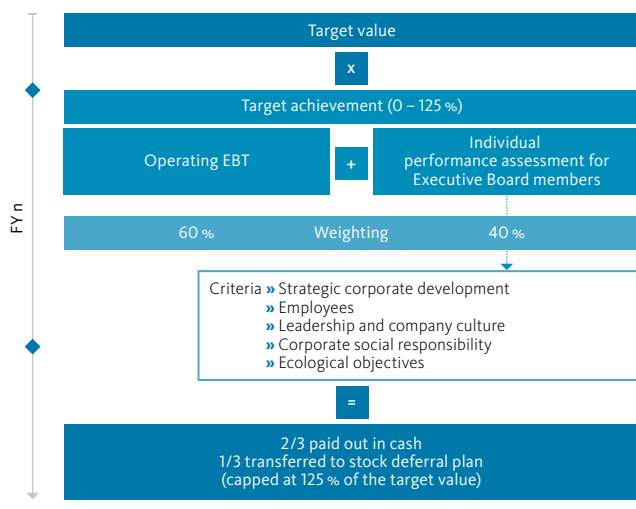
FY n

Target value

x

Target achievement (0 – 125 %)

Operating EBT

+

Individual performance assessment for Executive Board members

60 %

Weighting

40 %

Criteria » Strategic corporate development
» Employees
» Leadership and company culture
» Corporate social responsibility
» Ecological objectives

=

2/3 paid out in cash
1/3 transferred to stock deferral plan
(capped at 125 % of the target value)